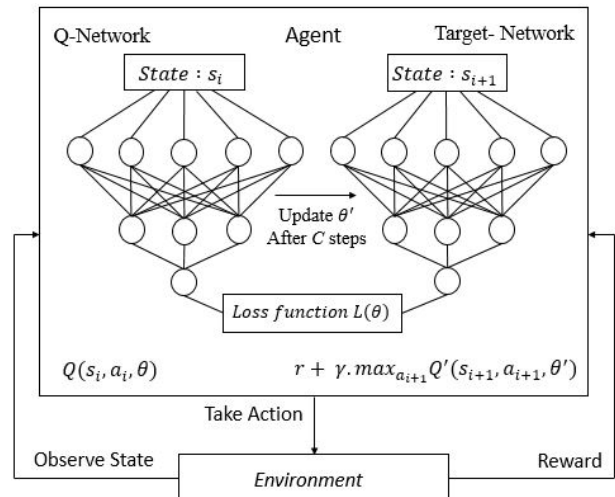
Q-Network

Agent

Target- Network

$State : s_i$

$State : s_{i+1}$

Update $\theta'$
After $C$ steps

$Loss\ function\ L(\theta)$

$Q(s_i, a_i, \theta)$

$r + \gamma.max_{a_{i+1}} Q'(s_{i+1}, a_{i+1}, \theta')$

Take Action

Observe State

Environment

Reward